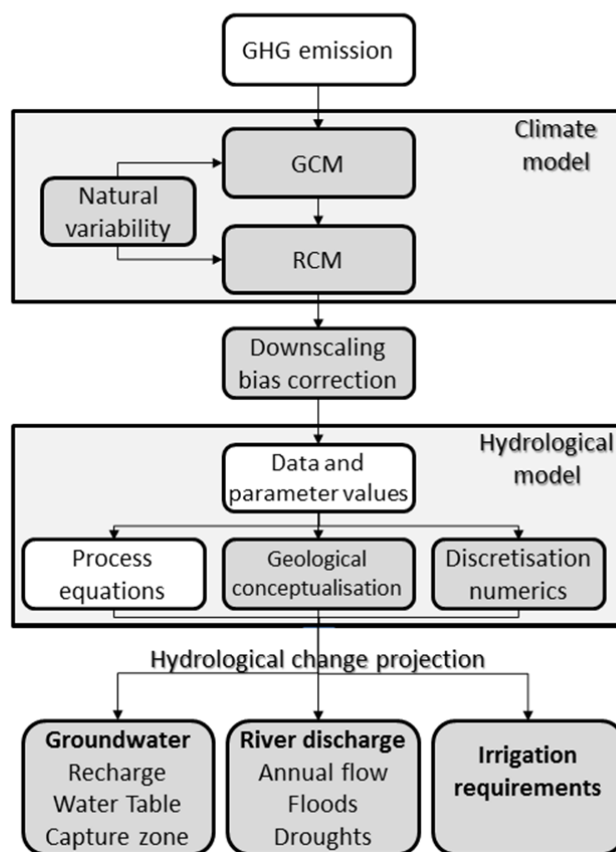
GHG emission

Climate model

GCM

Natural variability

RCM

Downscaling bias correction

Hydrological model

Data and parameter values

Process equations

Geological conceptualisation

Discretisation numerics

Hydrological change projection

**Groundwater**
Recharge
Water Table
Capture zone

**River discharge**
Annual flow
Floods
Droughts

**Irrigation requirements**